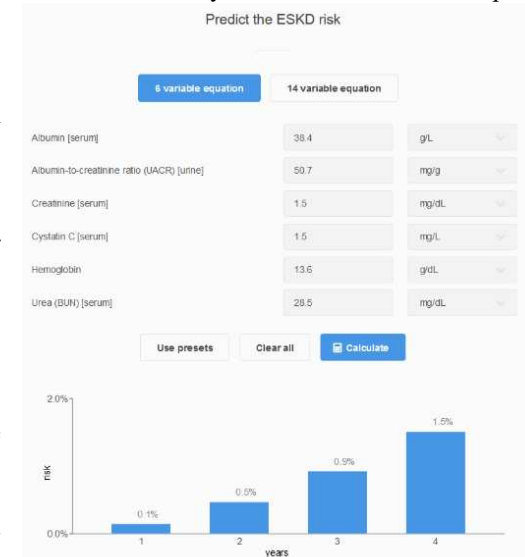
Predict the ESKD risk

6 variable equation

14 variable equation

| | | |
|---|---|---|
| Albumin [serum] | 38.4 | g/L |
| Albumin-to-creatinine ratio (UACR) [urine] | 50.7 | mg/g |
| Creatinine [serum] | 1.5 | mg/dL |
| Cystatin C [serum] | 1.5 | mg/L |
| Hemoglobin | 13.6 | g/dL |
| Urea (BUN) [serum] | 28.5 | mg/dL |

Use presets

Clear all

Calculate

2.0%

risk

0.0%

0.1%

0.5%

0.9%

1.5%

1

2

3

4

years